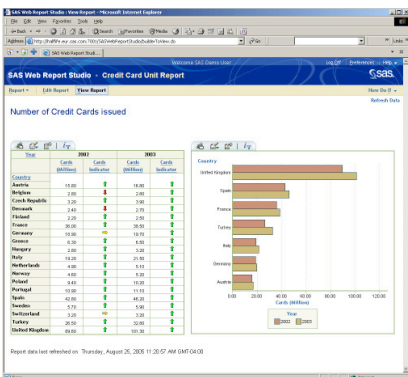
SAS Web Report Studio - View Report - Microsoft Internet Explorer

File Edit View Favorites Tools Help

Back Search Favorites Media

Address http://hnthfile.na.sas.com:7680/SASWebReportStudio/builderToView.do Go Links

SAS Web Report Studi...

Welcome SAS Demo User Log Off Preferences Help

SAS Web Report Studio - Credit Card Unit Report

Report Edit Report View Report Show Me

Refresh Data

Number of Credit Cards issued

| | 2002 | | 2003 | |
|---|---|---|---|---|
| Year | Cards (Million) | Cards Indicator | Cards (Million) | Cards Indicator |
| Country | | | | |
| Austria | 15.00 | | 16.00 | |
| Belgium | 2.80 | | 2.60 | |
| Czech Republic | 3.20 | | 3.90 | |
| Denmark | 2.40 | | 2.70 | |
| Finland | 2.20 | | 2.50 | |
| France | 30.00 | | 30.50 | |
| Germany | 18.00 | | 18.70 | |
| Greece | 6.30 | | 6.50 | |
| Hungary | 2.80 | | 3.20 | |
| Italy | 19.20 | | 21.50 | |
| Netherlands | 4.00 | | 5.10 | |
| Norway | 4.60 | | 5.20 | |
| Poland | 9.40 | | 10.30 | |
| Portugal | 10.00 | | 11.10 | |
| Spain | 42.00 | | 46.20 | |
| Sweden | 5.70 | | 6.30 | |
| Switzerland | 3.20 | | 3.20 | |
| Turkey | 26.50 | | 32.60 | |
| United Kingdom | 89.50 | | 101.30 | |

Country

United Kingdom

Spain

France

Turkey

Italy

Germany

Austria

0.00 20.00 40.00 60.00 80.00 100.00 120.00

Cards (Million)

Year

2002 2003

Report data last refreshed on: Thursday, August 25, 2005 11:20:57 AM GMT-04:00